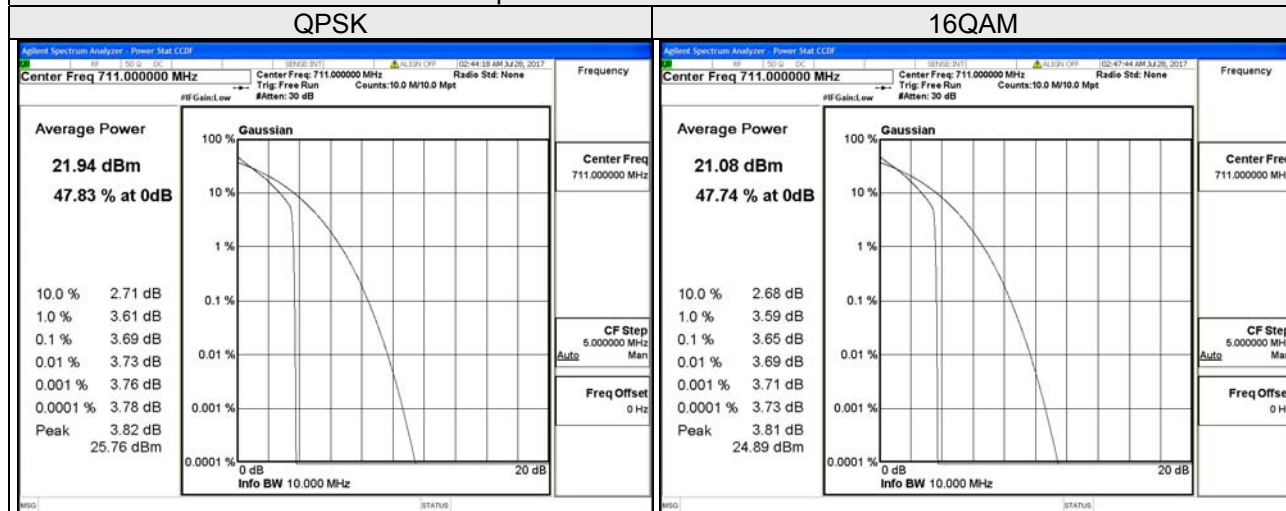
| QPSK | 16QAM |
|---|---|
| Agilent Spectrum Analyzer - Power Stat CCDF<br>RF 50 Ω DC SENSE:INT ALIGN OFF 02:44:18 AM Jul 28, 2017<br>Center Freq 711.000000 MHz<br>Center Freq: 711.000000 MHz Radio Std: None<br>Trig: Free Run Counts:10.0 M/10.0 Mpt<br>#IFGain:Low #Atten: 30 dB<br>Frequency<br>Average Power<br>21.94 dBm<br>47.83 % at 0dB<br>Gaussian<br>100 %<br>10 %<br>1 %<br>0.1 %<br>0.01 %<br>0.001 %<br>0.0001 %<br>0 dB<br>20 dB<br>Info BW 10.000 MHz<br>10.0 % 2.71 dB<br>1.0 % 3.61 dB<br>0.1 % 3.69 dB<br>0.01 % 3.73 dB<br>0.001 % 3.76 dB<br>0.0001 % 3.78 dB<br>Peak 3.82 dB<br>25.76 dBm<br>Center Freq<br>711.000000 MHz<br>CF Step<br>5.000000 MHz<br>Auto Man<br>Freq Offset<br>0 Hz<br>MSG STATUS | Agilent Spectrum Analyzer - Power Stat CCDF<br>RF 50 Ω DC SENSE:INT ALIGN OFF 02:47:44 AM Jul 28, 2017<br>Center Freq 711.000000 MHz<br>Center Freq: 711.000000 MHz Radio Std: None<br>Trig: Free Run Counts:10.0 M/10.0 Mpt<br>#IFGain:Low #Atten: 30 dB<br>Frequency<br>Average Power<br>21.08 dBm<br>47.74 % at 0dB<br>Gaussian<br>100 %<br>10 %<br>1 %<br>0.1 %<br>0.01 %<br>0.001 %<br>0.0001 %<br>0 dB<br>20 dB<br>Info BW 10.000 MHz<br>10.0 % 2.68 dB<br>1.0 % 3.59 dB<br>0.1 % 3.65 dB<br>0.01 % 3.69 dB<br>0.001 % 3.71 dB<br>0.0001 % 3.73 dB<br>Peak 3.81 dB<br>24.89 dBm<br>Center Fre<br>711.000000 MH<br>CF Ste<br>5.000000 MH<br>Auto Ma<br>Freq Offse<br>0 H<br>MSG STATUS |